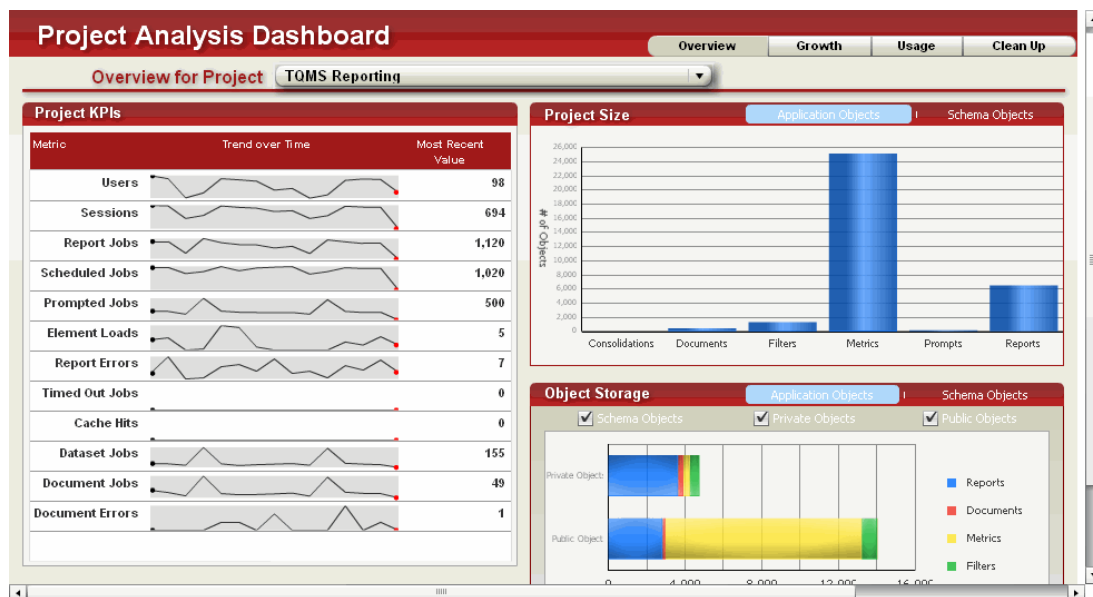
Project Analysis Dashboard

Overview | Growth | Usage | Clean Up

Overview for Project TQMS Reporting

Project KPIs

| Metric | Trend over Time | Most Recent Value |
|---|---|---|
| Users | | 98 |
| Sessions | | 694 |
| Report Jobs | | 1,120 |
| Scheduled Jobs | | 1,020 |
| Prompted Jobs | | 500 |
| Element Loads | | 5 |
| Report Errors | | 7 |
| Timed Out Jobs | | 0 |
| Cache Hits | | 0 |
| Dataset Jobs | | 155 |
| Document Jobs | | 49 |
| Document Errors | | 1 |

Project Size

Application Objects | Schema Objects

26,000
24,000
22,000
20,000
18,000
16,000
14,000
12,000
10,000
8,000
6,000
4,000
2,000
0

# of Objects

Consolidations Documents Filters Metrics Prompts Reports

Object Storage

Application Objects | Schema Objects

Schema Objects Private Objects Public Objects

Private Objects
Public Object

0 4,000 8,000 12,000 16,000

Reports
Documents
Metrics
Filters